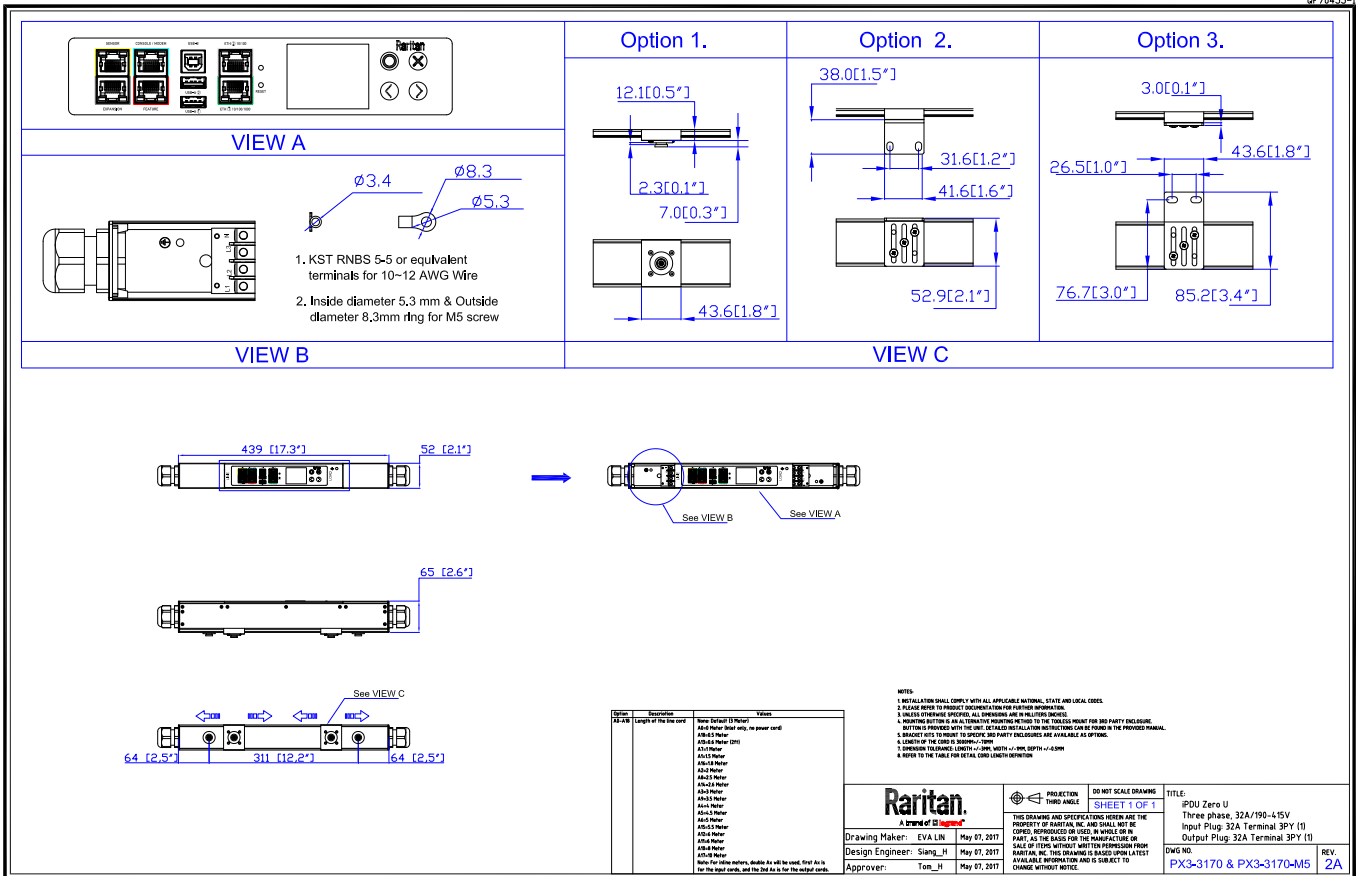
QF70433-

SENSOR CONSOLE / MODEM USB-B ETH 10/100 Raritan

EXPANSION FEATURE USB-A ETH 10/100/1000 RESET

VIEW A

Option 1.

12.1[0.5"]

2.3[0.1"]

7.0[0.3"]

43.6[1.8"]

Option 2.

38.0[1.5"]

31.6[1.2"]

41.6[1.6"]

52.9[2.1"]

Option 3.

3.0[0.1"]

43.6[1.8"]

26.5[1.0"]

76.7[3.0"]

85.2[3.4"]

Ø3.4

Ø8.3

Ø5.3

1. KST RNBS 5-5 or equivalent terminals for 10~12 AWG Wire

2. Inside diameter 5.3 mm & Outside diameter 8.3mm ring for M5 screw

VIEW B

VIEW C

439 [17.3"]

52 [2.1"]

See VIEW B

See VIEW A

65 [2.6"]

See VIEW C

64 [2.5"]

311 [12.2"]

64 [2.5"]

| Option | Description | Values |
|---|---|---|
| A0~A18 | Length of the line cord | None: Default (3 Meter)<br>A0=0 Meter (inlet only, no power cord)<br>A1=0.5 Meter<br>A1.5=0.6 Meter (2ft)<br>A1=1 Meter<br>A1=1.5 Meter<br>A1=1.8 Meter<br>A2=2 Meter<br>A2=2.5 Meter<br>A2=2.6 Meter<br>A3=3 Meter<br>A3=3.5 Meter<br>A4=4 Meter<br>A4=4.5 Meter<br>A5=5 Meter<br>A5=5.5 Meter<br>A6=6 Meter<br>A6=6 Meter<br>A8=8 Meter<br>A17=10 Meter<br>Note: For inline meters, double Ax will be used, first Ax is for the input cords, and the 2nd Ax is for the output cords. |

NOTES:
1. INSTALLATION SHALL COMPLY WITH ALL APPLICABLE NATIONAL, STATE AND LOCAL CODES.
2. PLEASE REFER TO PRODUCT DOCUMENTATION FOR FURTHER INFORMATION.
3. UNLESS OTHERWISE SPECIFIED, ALL DIMENSIONS ARE IN MILLIMETERS [INCHES].
4. MOUNTING BUTTON IS AN ALTERNATIVE MOUNTING METHOD TO THE TOOLESS MOUNT FOR 3RD PARTY ENCLOSURE. BUTTON IS PROVIDED WITH THE UNIT. DETAILED INSTALLATION INSTRUCTIONS CAN BE FOUND IN THE PROVIDED MANUAL.
5. BRACKET KITS TO MOUNT TO SPECIFIC 3RD PARTY ENCLOSURES ARE AVAILABLE AS OPTIONS.
6. LENGTH OF THE CORD IS 3000MM+/-70MM
7. DIMENSION TOLERANCE: LENGTH +/-3MM, WIDTH +/-1MM, DEPTH +/-0.5MM
8. REFER TO THE TABLE FOR DETAIL CORD LENGTH DEFINITION

Raritan. A brand of legrand

PROJECTION THIRD ANGLE

DO NOT SCALE DRAWING

SHEET 1 OF 1

THIS DRAWING AND SPECIFICATIONS HEREIN ARE THE PROPERTY OF RARITAN, INC. AND SHALL NOT BE COPIED, REPRODUCED OR USED, IN WHOLE OR IN PART, AS THE BASIS FOR THE MANUFACTURE OR SALE OF ITEMS WITHOUT WRITTEN PERMISSION FROM RARITAN, INC. THIS DRAWING IS BASED UPON LATEST AVAILABLE INFORMATION AND IS SUBJECT TO CHANGE WITHOUT NOTICE.

Drawing Maker: EVA LIN May 07, 2017
Design Engineer: Siang_H May 07, 2017
Approver: Tom_H May 07, 2017

TITLE:
iPDU Zero U
Three phase, 32A/190-415V
Input Plug: 32A Terminal 3PY (1)
Output Plug: 32A Terminal 3PY (1)

DWG NO.
PX3-3170 & PX3-3170-M5

REV.
2A